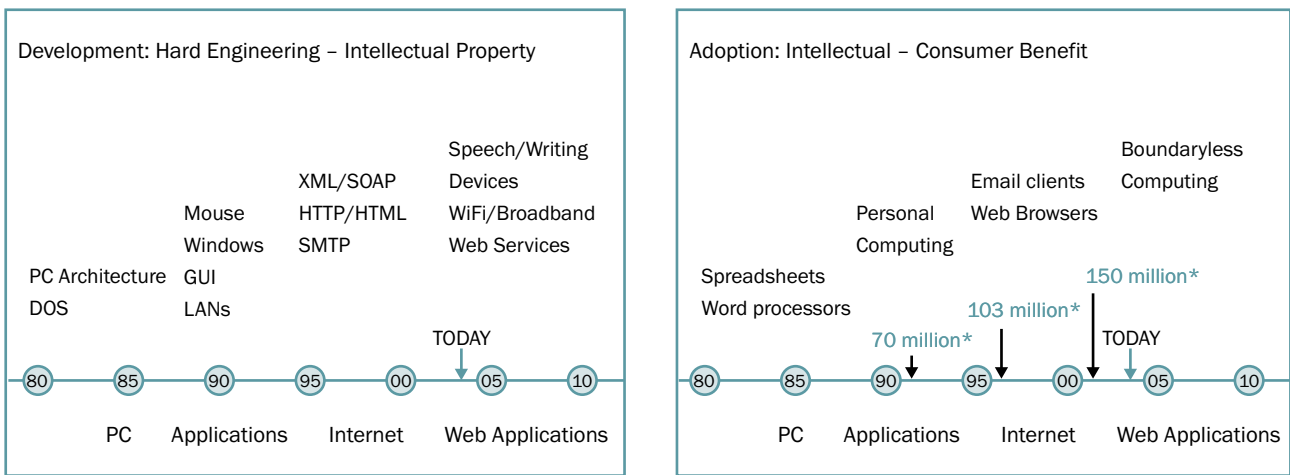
Development: Hard Engineering – Intellectual Property

PC Architecture
DOS

Mouse
Windows
GUI
LANs

XML/SOAP
HTTP/HTML
SMTP

Speech/Writing
Devices
WiFi/Broadband
Web Services

TODAY

80 85 90 95 00 05 10

PC Applications Internet Web Applications

Adoption: Intellectual – Consumer Benefit

Spreadsheets
Word processors

Personal
Computing

Email clients
Web Browsers

Boundaryless
Computing

70 million*
103 million*
150 million*

TODAY

80 85 90 95 00 05 10

PC Applications Internet Web Applications